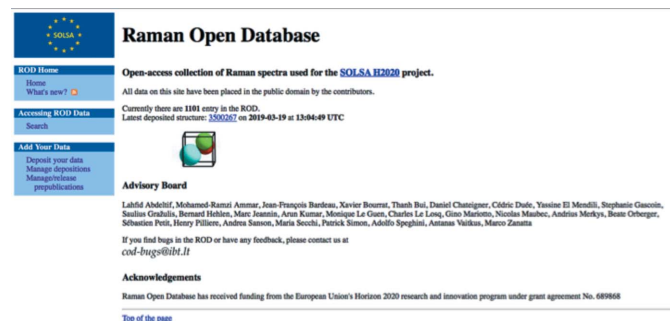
SOLSA

Raman Open Database

ROD Home
Home
What's new?

Accessing ROD Data
Search

Add Your Data
Deposit your data
Manage depositions
Manage/release prepublications

Open-access collection of Raman spectra used for the SOLSA H2020 project.

All data on this site have been placed in the public domain by the contributors.

Currently there are 1101 entry in the ROD.
Latest deposited structure: 3500267 on 2019-03-19 at 13:04:49 UTC

Advisory Board

Lahfid Abdeltif, Mohamed-Ramzi Ammar, Jean-François Bardeau, Xavier Bourrat, Thanh Bui, Daniel Chateigner, Cédric Duée, Yassine El Mendili, Stephanie Gascoin, Saulius Gražulis, Bernard Hehlen, Marc Jeannin, Arun Kumar, Monique Le Guen, Charles Le Losq, Gino Mariotto, Nicolas Maubec, Andrius Merkys, Beate Orberger, Sébastien Petit, Henry Pilliere, Andrea Sanson, Maria Secchi, Patrick Simon, Adolfo Speghini, Antanas Vaitkus, Marco Zanatta

If you find bugs in the ROD or have any feedback, please contact us at
cod-bugs@ibt.lt

Acknowledgements

Raman Open Database has received funding from the European Union's Horizon 2020 research and innovation program under grant agreement No. 689868

Top of the page